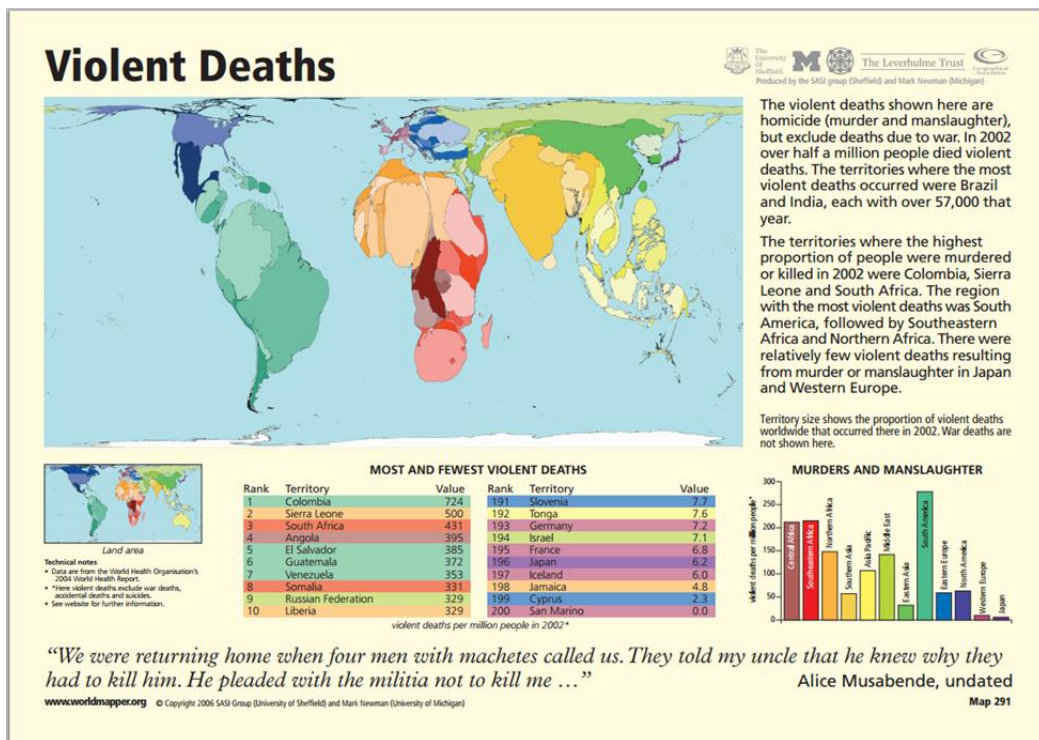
Violent Deaths

The University Of Sheffield. The Leverhulme Trust
Produced by the SASI group (Sheffield) and Mark Newman (Michigan)

The violent deaths shown here are homicide (murder and manslaughter), but exclude deaths due to war. In 2002 over half a million people died violent deaths. The territories where the most violent deaths occurred were Brazil and India, each with over 57,000 that year.

The territories where the highest proportion of people were murdered or killed in 2002 were Colombia, Sierra Leone and South Africa. The region with the most violent deaths was South America, followed by Southeastern Africa and Northern Africa. There were relatively few violent deaths resulting from murder or manslaughter in Japan and Western Europe.

Territory size shows the proportion of violent deaths worldwide that occurred there in 2002. War deaths are not shown here.

Land area

Technical notes
• Data are from the World Health Organisation's 2004 World Health Report.
• *Here violent deaths exclude war deaths, accidental deaths and suicides.
• See website for further information.

MOST AND FEWEST VIOLENT DEATHS

| Rank | Territory | Value | Rank | Territory | Value |
|---|---|---|---|---|---|
| 1 | Colombia | 724 | 191 | Slovenia | 7.7 |
| 2 | Sierra Leone | 500 | 192 | Tonga | 7.6 |
| 3 | South Africa | 431 | 193 | Germany | 7.2 |
| 4 | Angola | 395 | 194 | Israel | 7.1 |
| 5 | El Salvador | 385 | 195 | France | 6.8 |
| 6 | Guatemala | 372 | 196 | Japan | 6.2 |
| 7 | Venezuela | 353 | 197 | Iceland | 6.0 |
| 8 | Somalia | 331 | 198 | Jamaica | 4.8 |
| 9 | Russian Federation | 329 | 199 | Cyprus | 2.3 |
| 10 | Liberia | 329 | 200 | San Marino | 0.0 |

violent deaths per million people in 2002*

MURDERS AND MANSLAUGHTER

violent deaths per million people*
300 250 200 150 100 50 0
Central Africa, Southeastern Africa, Northern Africa, Southern Asia, Asia Pacific, Middle East, Eastern Asia, South America, Eastern Europe, North America, Western Europe, Japan

"We were returning home when four men with machetes called us. They told my uncle that he knew why they had to kill him. He pleaded with the militia not to kill me …"
Alice Musabende, undated

www.worldmapper.org © Copyright 2006 SASI Group (University of Sheffield) and Mark Newman (University of Michigan)
Map 291